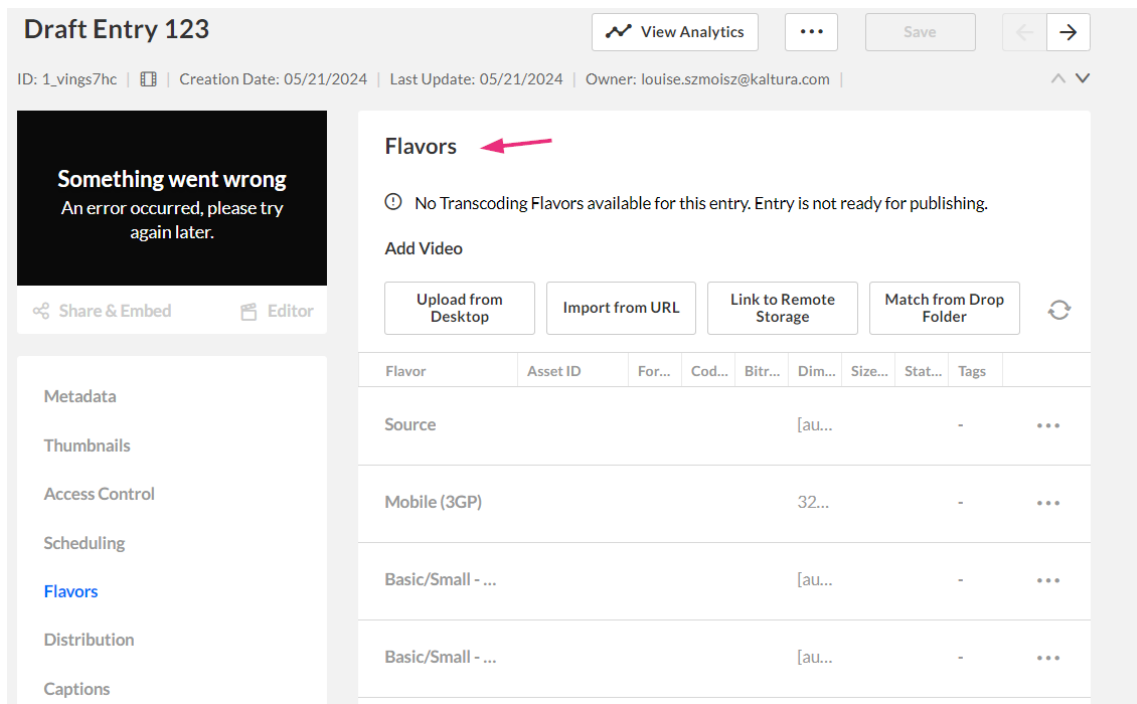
Draft Entry 123

View Analytics
•••
Save

ID: 1_vings7hc | | Creation Date: 05/21/2024 | Last Update: 05/21/2024 | Owner: louise.szmoisz@kaltura.com |

Something went wrong
An error occurred, please try again later.

Share & Embed
Editor

Metadata
Thumbnails
Access Control
Scheduling
Flavors
Distribution
Captions

Flavors

No Transcoding Flavors available for this entry. Entry is not ready for publishing.

Add Video

Upload from Desktop
Import from URL
Link to Remote Storage
Match from Drop Folder

| Flavor | Asset ID | For... | Cod... | Bitr... | Dim... | Size... | Stat... | Tags | |
|---|---|---|---|---|---|---|---|---|---|
| Source | | | | | [au... | | - | | ••• |
| Mobile (3GP) | | | | | 32... | | - | | ••• |
| Basic/Small - ... | | | | | [au... | | - | | ••• |
| Basic/Small - ... | | | | | [au... | | - | | ••• |